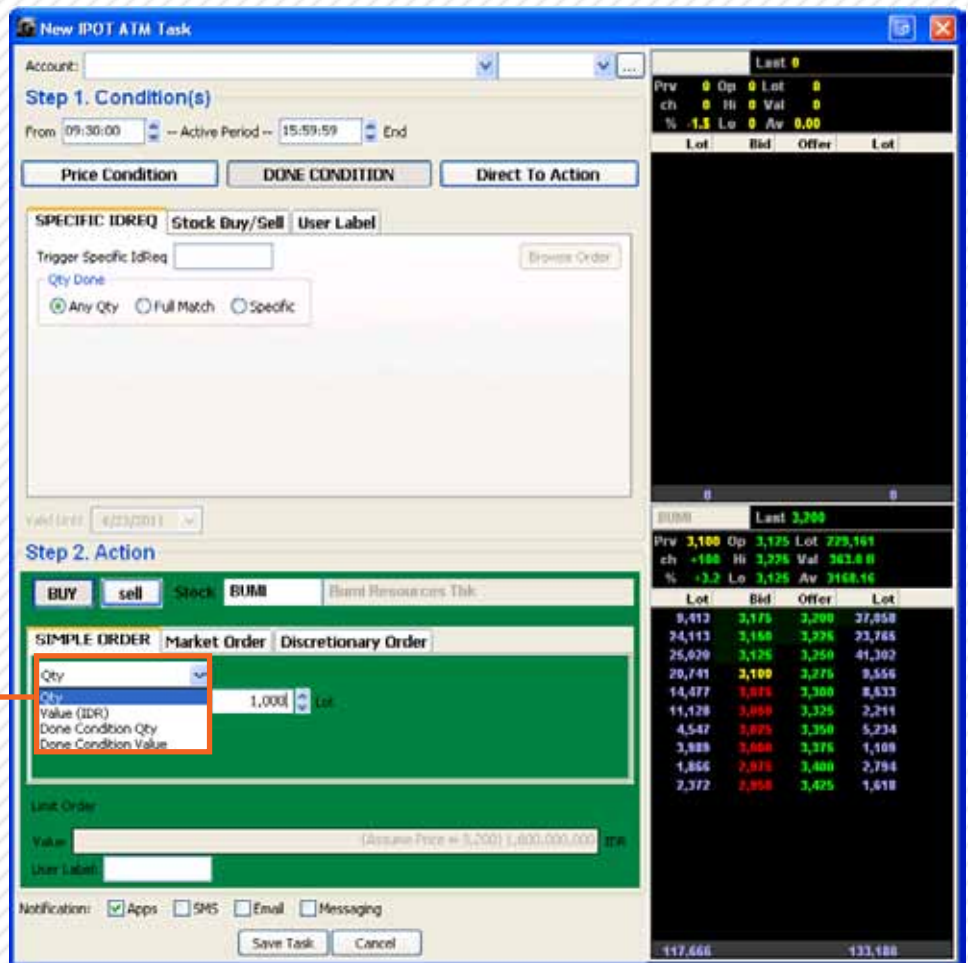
New IPOT ATM Task

Account:

Step 1. Condition(s)

From 09:30:00 -- Active Period -- 15:59:59 End

Price Condition | DONE CONDITION | Direct To Action

SPECIFIC IDREQ | Stock Buy/Sell | User Label

Trigger Specific IdReq

Browse Order

Qty Done

Any Qty Full Match Specific

Valid Until 4/23/2011

Step 2. Action

BUY sell Stock BUMI Bumi Resources Tbk

SIMPLE ORDER | Market Order | Discretionary Order

Qty

Qty
Value (IDR)
Done Condition Qty
Done Condition Value

1,000 Lot

Limit Order

Value (Assume Price = 3,200) 1,600,000,000 IDR

User Label

Notification: Apps SMS Email Messaging

Save Task Cancel

Last 0
Prv 0 Op 0 Lot 0
ch 0 Hi 0 Val 0
% -1.5 Lo 0 Av 0.00

| Lot | Bid | Offer | Lot |
|---|---|---|---|

0 0

BUMI Last 3,200
Prv 3,100 Op 3,125 Lot 229,161
ch +100 Hi 3,325 Val 363.0 B
% +3.2 Lo 3,125 Av 3168.16

| Lot | Bid | Offer | Lot |
|---|---|---|---|
| 9,413 | 3,175 | 3,200 | 37,058 |
| 24,113 | 3,150 | 3,225 | 23,765 |
| 25,020 | 3,125 | 3,250 | 41,302 |
| 20,741 | 3,100 | 3,275 | 9,556 |
| 14,477 | 3,075 | 3,300 | 8,633 |
| 11,128 | 3,050 | 3,325 | 2,211 |
| 4,547 | 3,025 | 3,350 | 5,234 |
| 3,989 | 3,000 | 3,375 | 1,109 |
| 1,866 | 2,975 | 3,400 | 2,794 |
| 2,372 | 2,950 | 3,425 | 1,618 |

117,666 133,180